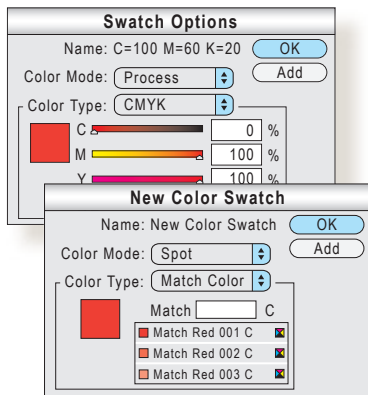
Swatch Options

Name: C=100 M=60 K=20

OK

Add

Color Mode: Process

Color Type: CMYK

C 0 %

M 100 %

Y 100 %

New Color Swatch

Name: New Color Swatch

OK

Add

Color Mode: Spot

Color Type: Match Color

Match C

Match Red 001 C

Match Red 002 C

Match Red 003 C